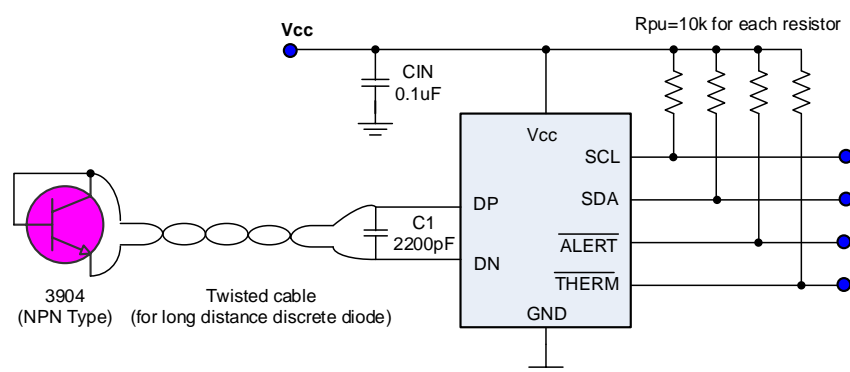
Vcc

Rpu=10k for each resistor

CIN
0.1uF

Vcc

SCL

SDA

$\overline{\text{ALERT}}$

$\overline{\text{THERM}}$

DP

DN

GND

C1
2200pF

3904
(NPN Type)

Twisted cable
(for long distance discrete diode)